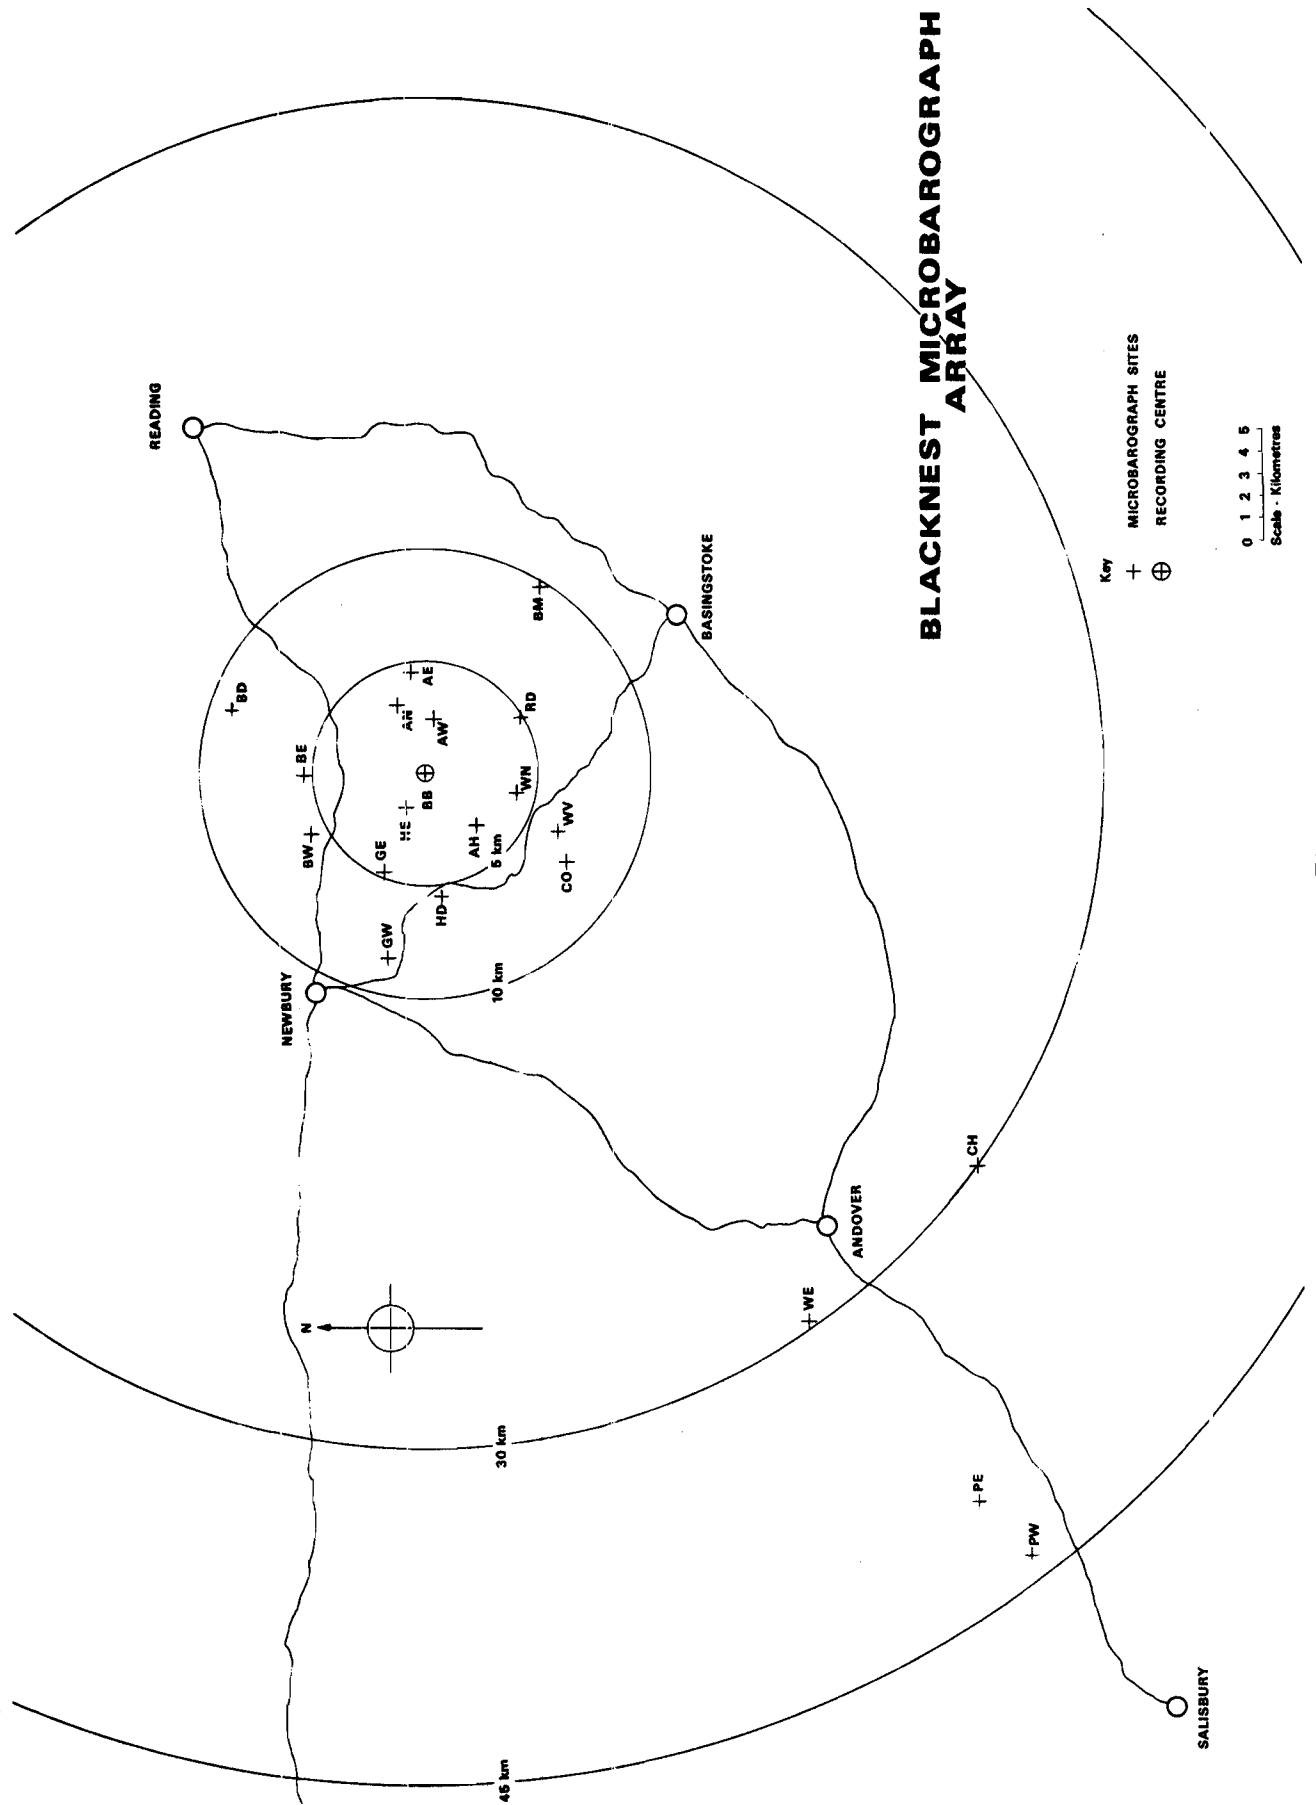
BLACKNEST MICROBAROGRAPH ARRAY

Key
+ MICROBAROGRAPH SITES
⊕ RECORDING CENTRE

0 1 2 3 4 5
Scale - Kilometres

READING
BASINGSTOKE
NEWBURY
ANDOVER
SALISBURY

BD
BE
BW
GE
HS
BB
AN
AE
AW
RD
BM
WN
WV
AH
5 km
CO
HD
GW
10 km
CH
WE
N
30 km
PE
PW
45 km